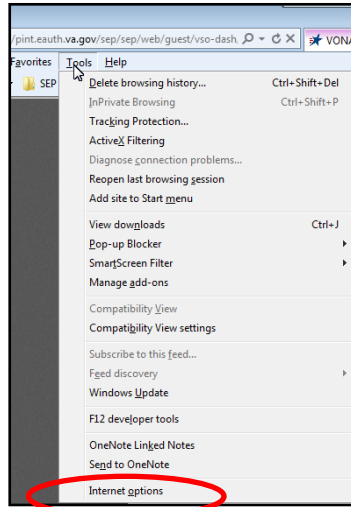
/pint.eauth.va.gov/sep/sep/web/guest/vso-dash, ⌕ ▾ ↻ ✕ VONA

Favorites Tools Help

SEP

Delete browsing history... Ctrl+Shift+Del
InPrivate Browsing Ctrl+Shift+P
Tracking Protection...
ActiveX Filtering
Diagnose connection problems...
Reopen last browsing session
Add site to Start menu

View downloads Ctrl+J
Pop-up Blocker
SmartScreen Filter
Manage add-ons

Compatibility View
Compatibility View settings

Subscribe to this feed...
Feed discovery
Windows Update

F12 developer tools

OneNote Linked Notes
Send to OneNote

Internet options